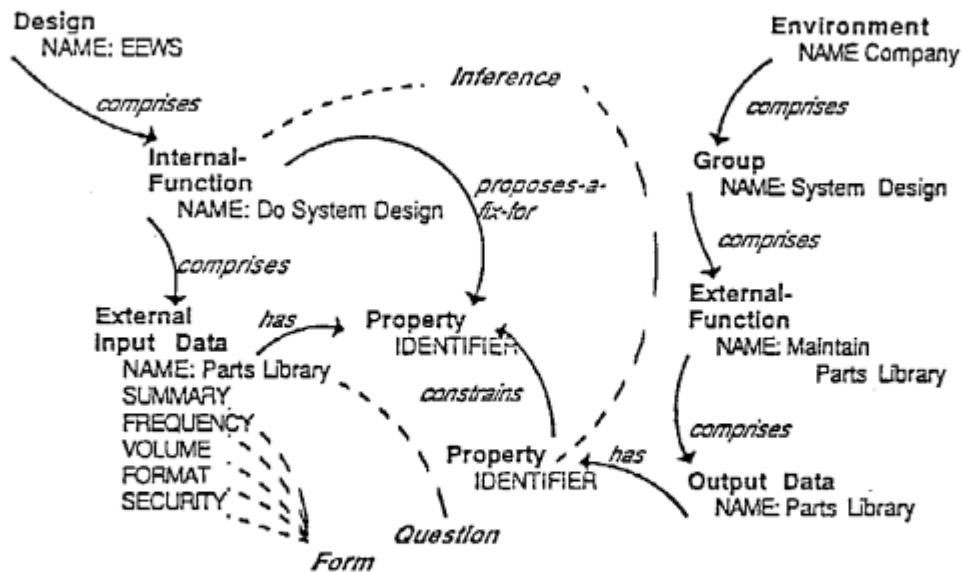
Design
NAME: EEWS

comprises

Internal-Function
NAME: Do System Design

Inference

proposes-a-fix-for

comprises

External Input Data
NAME: Parts Library
SUMMARY
FREQUENCY
VOLUME
FORMAT
SECURITY

has

Property
IDENTIFIER

constrains

Property
IDENTIFIER

Question

Form

Environment
NAME Company

comprises

Group
NAME: System Design

comprises

External-Function
NAME: Maintain Parts Library

comprises

has

Output Data
NAME: Parts Library